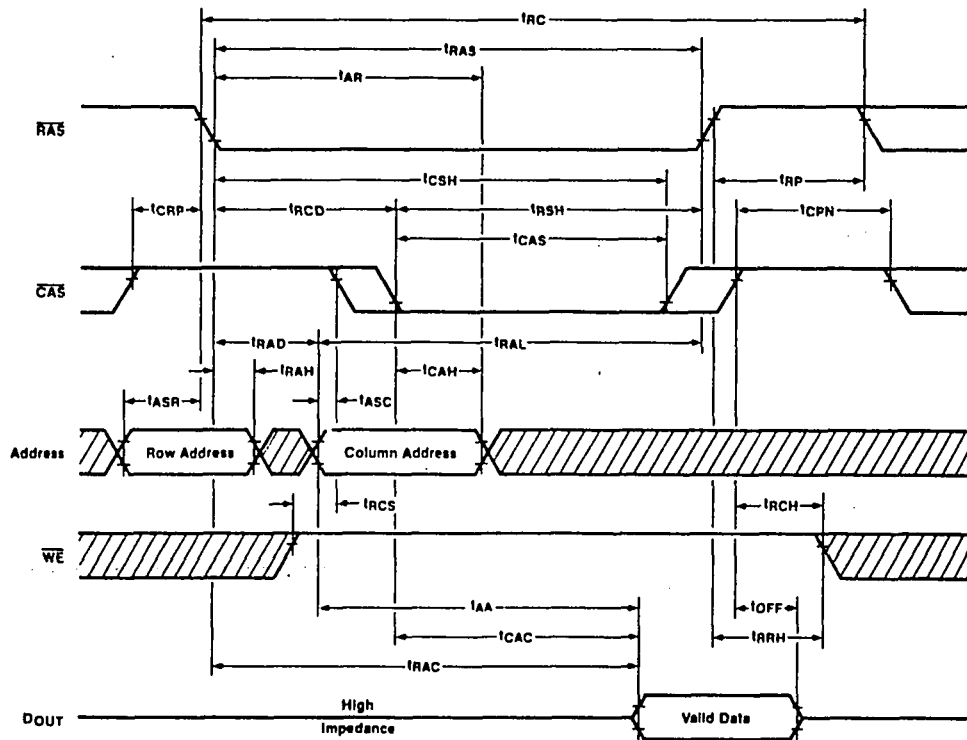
$t_{RC}$

$t_{RAS}$

$t_{AR}$

$\overline{RAS}$

$t_{CSH}$

$t_{RP}$

$t_{CRP}$

$t_{RCD}$

$t_{RSH}$

$t_{CPN}$

$t_{CAS}$

$\overline{CAS}$

$t_{RAD}$

$t_{RAL}$

$t_{RAH}$

$t_{CAH}$

$t_{ASR}$

$t_{ASC}$

Address

Row Address

Column Address

$t_{RCS}$

$t_{RCH}$

$\overline{WE}$

$t_{AA}$

$t_{OFF}$

$t_{CAC}$

$t_{RRH}$

$t_{RAC}$

DOUT

High Impedance

Valid Data